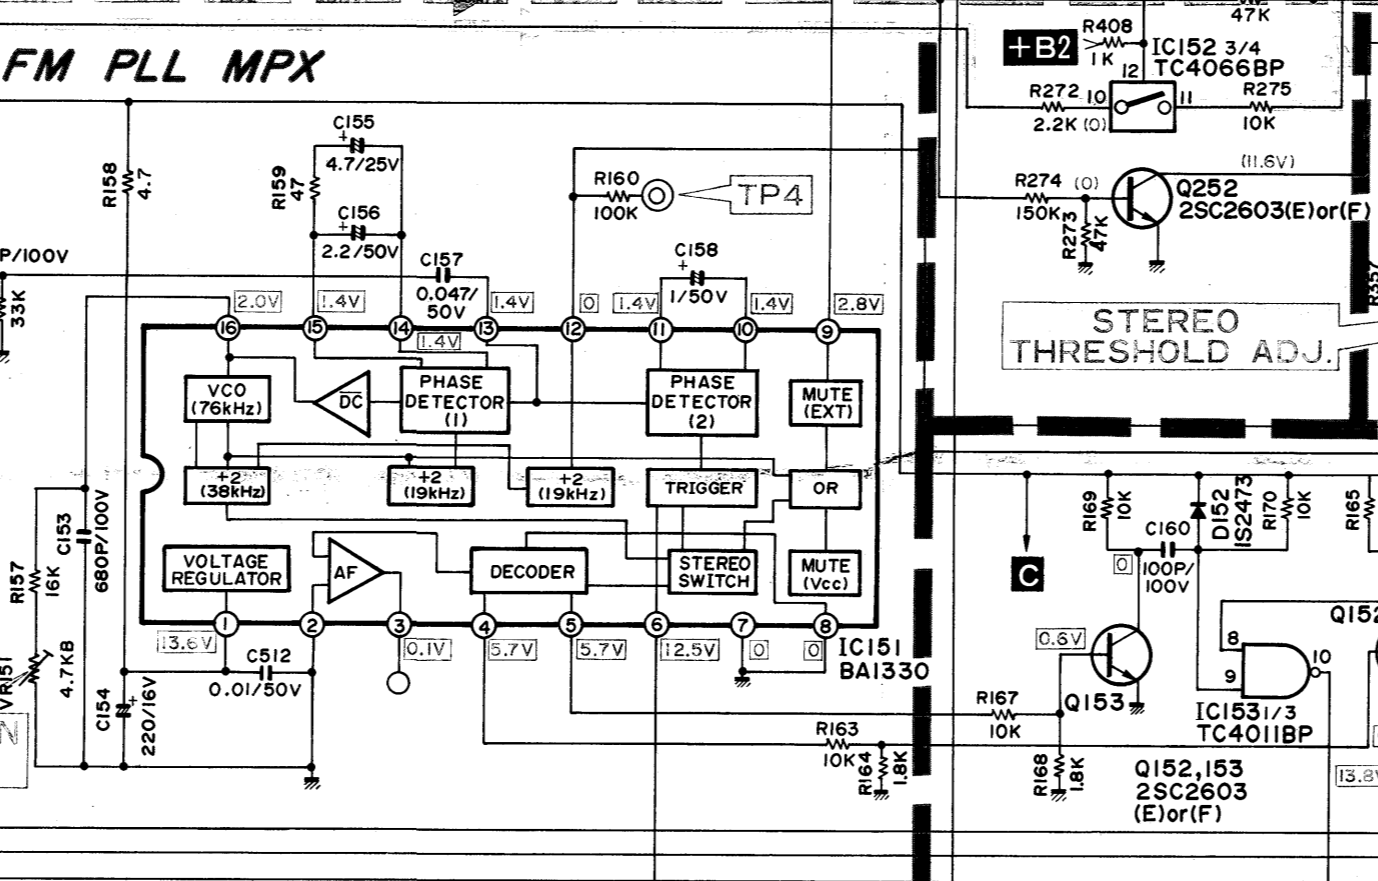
FM PLL MPX

R158 4.7
R159 47
C155 4.7/25V
C156 2.2/50V
C157 0.047/50V
R160 100K
TP4
C158 1/50V
P/100V
33K
2.0V
1.4V
1.4V
0
1.4V
1.4V
2.8V
16
15
14
13
12
11
10
9
1.4V
VCO (76kHz)
DC
PHASE DETECTOR (1)
PHASE DETECTOR (2)
MUTE (EXT)
÷2 (38kHz)
÷2 (19kHz)
÷2 (19kHz)
TRIGGER
OR
VOLTAGE REGULATOR
AF
DECODER
STEREO SWITCH
MUTE (Vcc)
1
2
3
4
5
6
7
8
13.6V
C512 0.01/50V
0.1V
5.7V
5.7V
12.5V
0
0
IC151 BA1330
R157 16K
C153 680P/100V
VR151 4.7KB
C154 220/16V
N

47K
+B2
R408 1K
IC152 3/4 TC4066BP
12
R272 2.2K (0)
10
11
R275 10K
(11.6V)
R274 (0) 150K
R273 47K
Q252 2SC2603(E)or(F)
R357
STEREO THRESHOLD ADJ.

C
R169 10K
C160 100P/100V
D152 IS2473
R170 10K
R165
0
Q152
0.6V
Q153
8
9
10
IC153 1/3 TC4011BP
R167 10K
R163 10K
R164 1.8K
R168 1.8K
Q152,153 2SC2603 (E)or(F)
13.8V